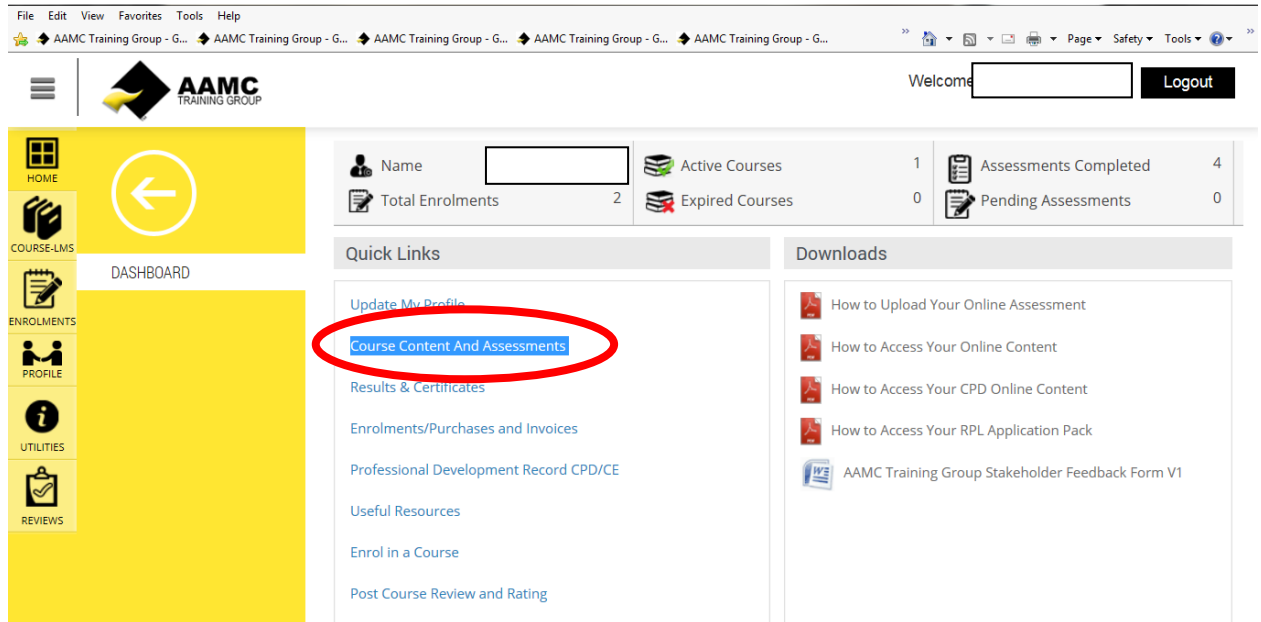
File Edit View Favorites Tools Help

AAMC Training Group - G... AAMC Training Group - G... AAMC Training Group - G... AAMC Training Group - G... AAMC Training Group - G...

Page Safety Tools

AAMC TRAINING GROUP

Welcome

Logout

HOME

COURSE-LMS

ENROLMENTS

PROFILE

UTILITIES

REVIEWS

DASHBOARD

| Name | | Active Courses | 1 | Assessments Completed | 4 |
|---|---|---|---|---|---|
| Total Enrolments | 2 | Expired Courses | 0 | Pending Assessments | 0 |

Quick Links

Update My Profile

Course Content And Assessments

Results & Certificates

Enrolments/Purchases and Invoices

Professional Development Record CPD/CE

Useful Resources

Enrol in a Course

Post Course Review and Rating

Downloads

How to Upload Your Online Assessment

How to Access Your Online Content

How to Access Your CPD Online Content

How to Access Your RPL Application Pack

AAMC Training Group Stakeholder Feedback Form V1